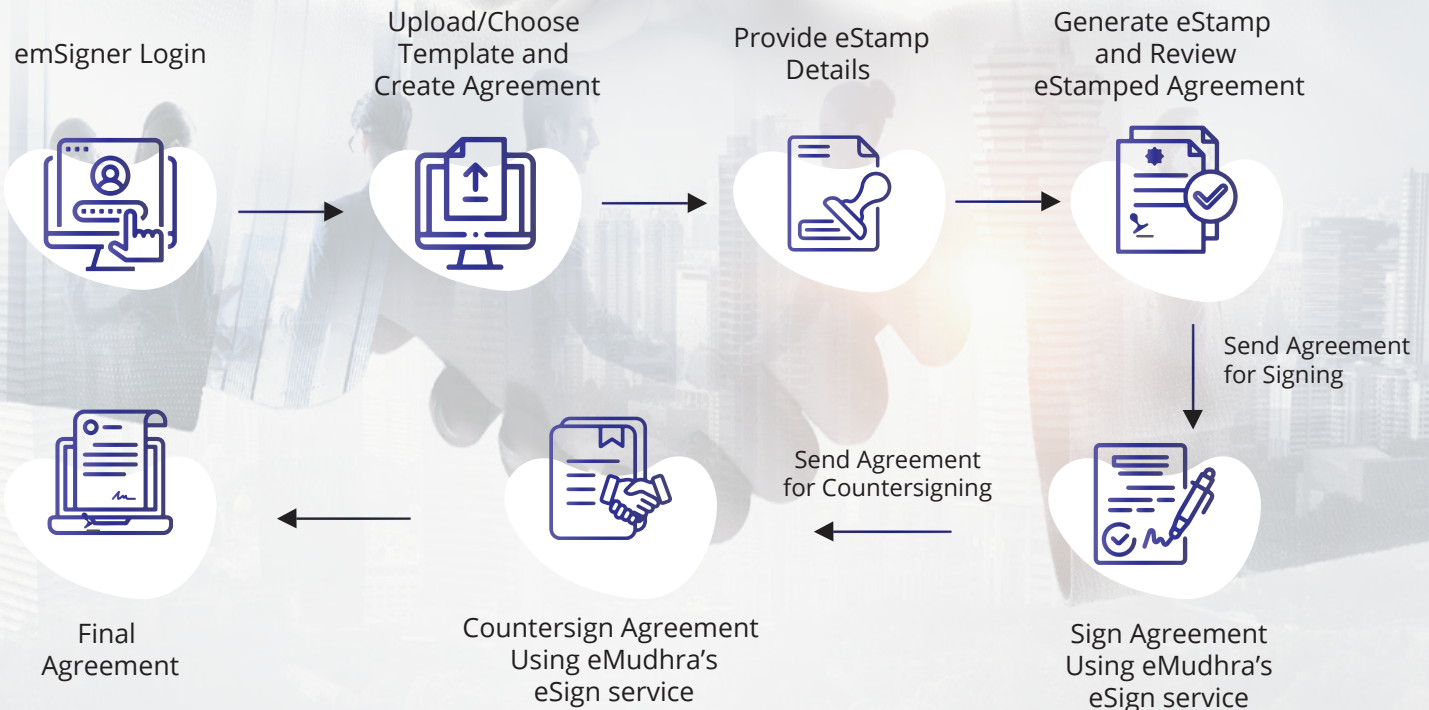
emSigner Login

Upload/Choose Template and Create Agreement

Provide eStamp Details

Generate eStamp and Review eStamped Agreement

Send Agreement for Signing

Sign Agreement Using eMudhra's eSign service

Send Agreement for Countersigning

Countersign Agreement Using eMudhra's eSign service

Final Agreement